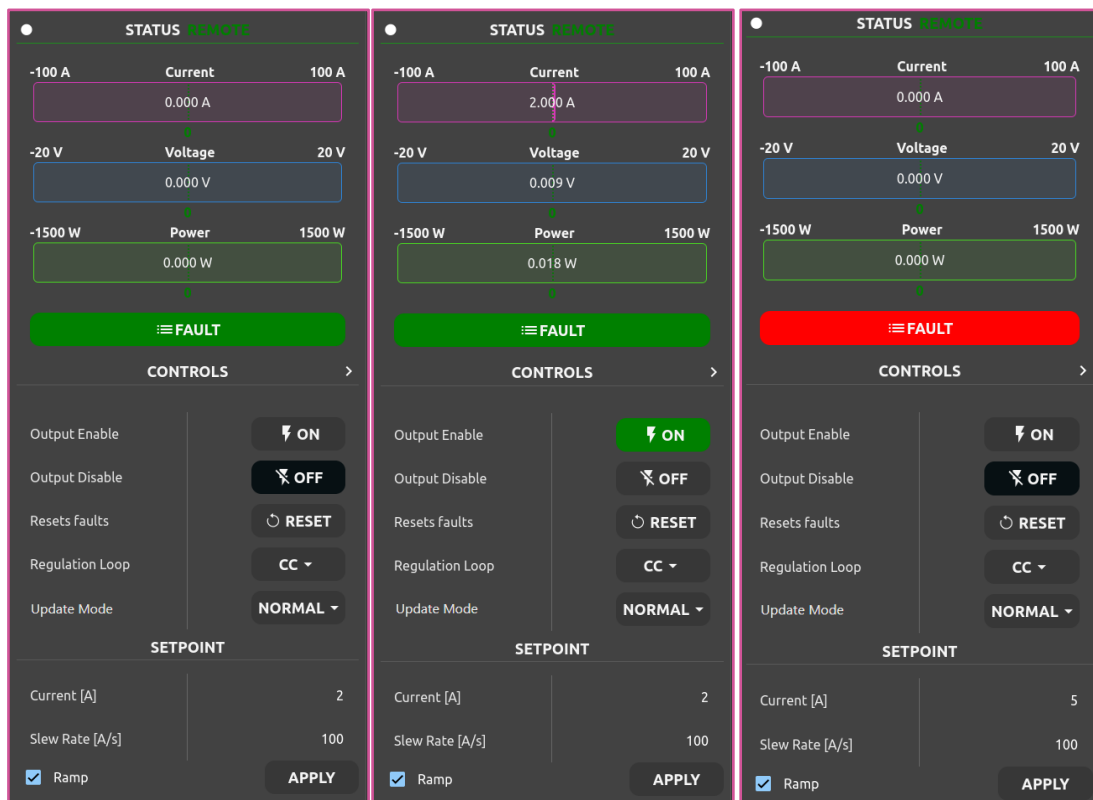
STATUS REMOTE

-100 A Current 100 A
0.000 A
0
-20 V Voltage 20 V
0.000 V
0
-1500 W Power 1500 W
0.000 W
0
FAULT

CONTROLS

Output Enable ON
Output Disable OFF
Resets faults RESET
Regulation Loop CC
Update Mode NORMAL

SETPOINT

Current [A] 2
Slew Rate [A/s] 100
Ramp APPLY

STATUS REMOTE

-100 A Current 100 A
2.000 A
0
-20 V Voltage 20 V
0.009 V
0
-1500 W Power 1500 W
0.018 W
0
FAULT

CONTROLS

Output Enable ON
Output Disable OFF
Resets faults RESET
Regulation Loop CC
Update Mode NORMAL

SETPOINT

Current [A] 2
Slew Rate [A/s] 100
Ramp APPLY

STATUS REMOTE

-100 A Current 100 A
0.000 A
0
-20 V Voltage 20 V
0.000 V
0
-1500 W Power 1500 W
0.000 W
0
FAULT

CONTROLS

Output Enable ON
Output Disable OFF
Resets faults RESET
Regulation Loop CC
Update Mode NORMAL

SETPOINT

Current [A] 5
Slew Rate [A/s] 100
Ramp APPLY